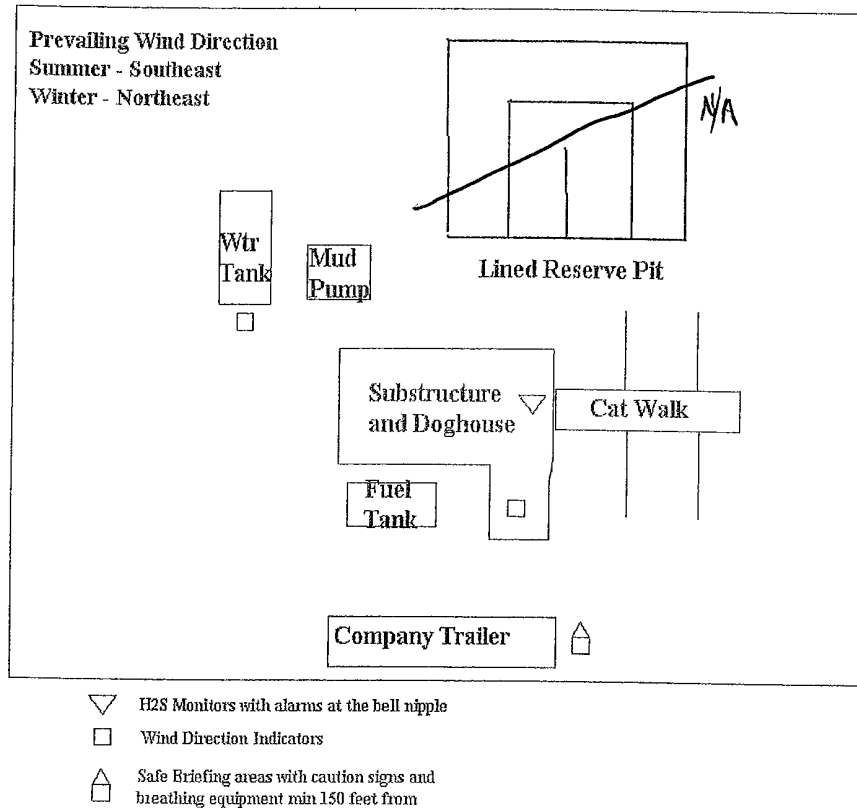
Prevailing Wind Direction
Summer - Southeast
Winter - Northeast

N/A

Wtr Tank

Mud Pump

Lined Reserve Pit

Substructure and Doghouse

Cat Walk

Fuel Tank

Company Trailer

H2S Monitors with alarms at the bell nipple

Wind Direction Indicators

Safe Briefing areas with caution signs and breathing equipment min 150 feet from